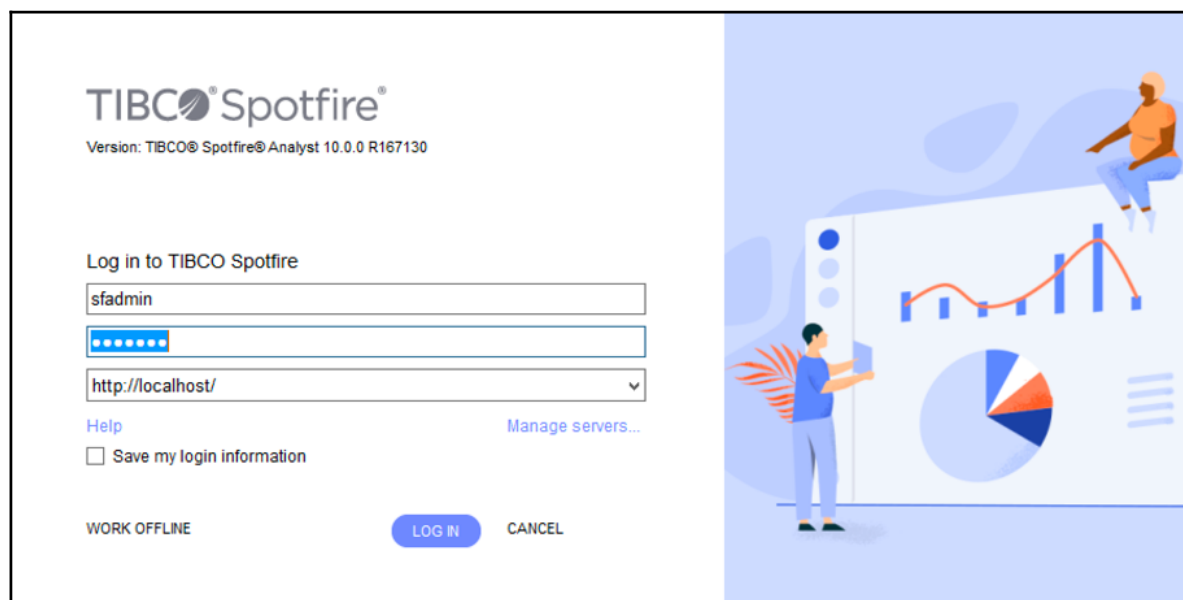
TIBCO® Spotfire®

Version: TIBCO® Spotfire® Analyst 10.0.0 R167130

Log in to TIBCO Spotfire

sfadmin

•••••••

http://localhost/

Help

Manage servers...

Save my login information

WORK OFFLINE

LOG IN

CANCEL